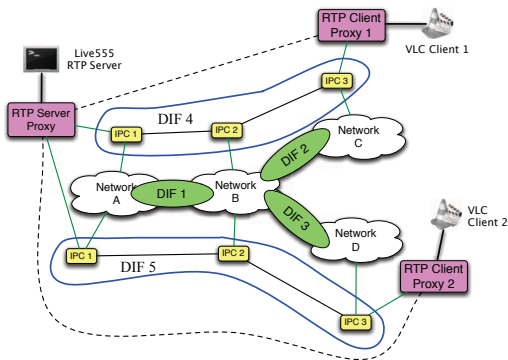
RTP Client Proxy 1

VLC Client 1

Live555 RTP Server

IPC 3

RTP Server Proxy

DIF 4

IPC 1

IPC 2

Network C

DIF 2

Network A

DIF 1

Network B

DIF 3

Network D

VLC Client 2

IPC 1

IPC 2

DIF 5

RTP Client Proxy 2

IPC 3